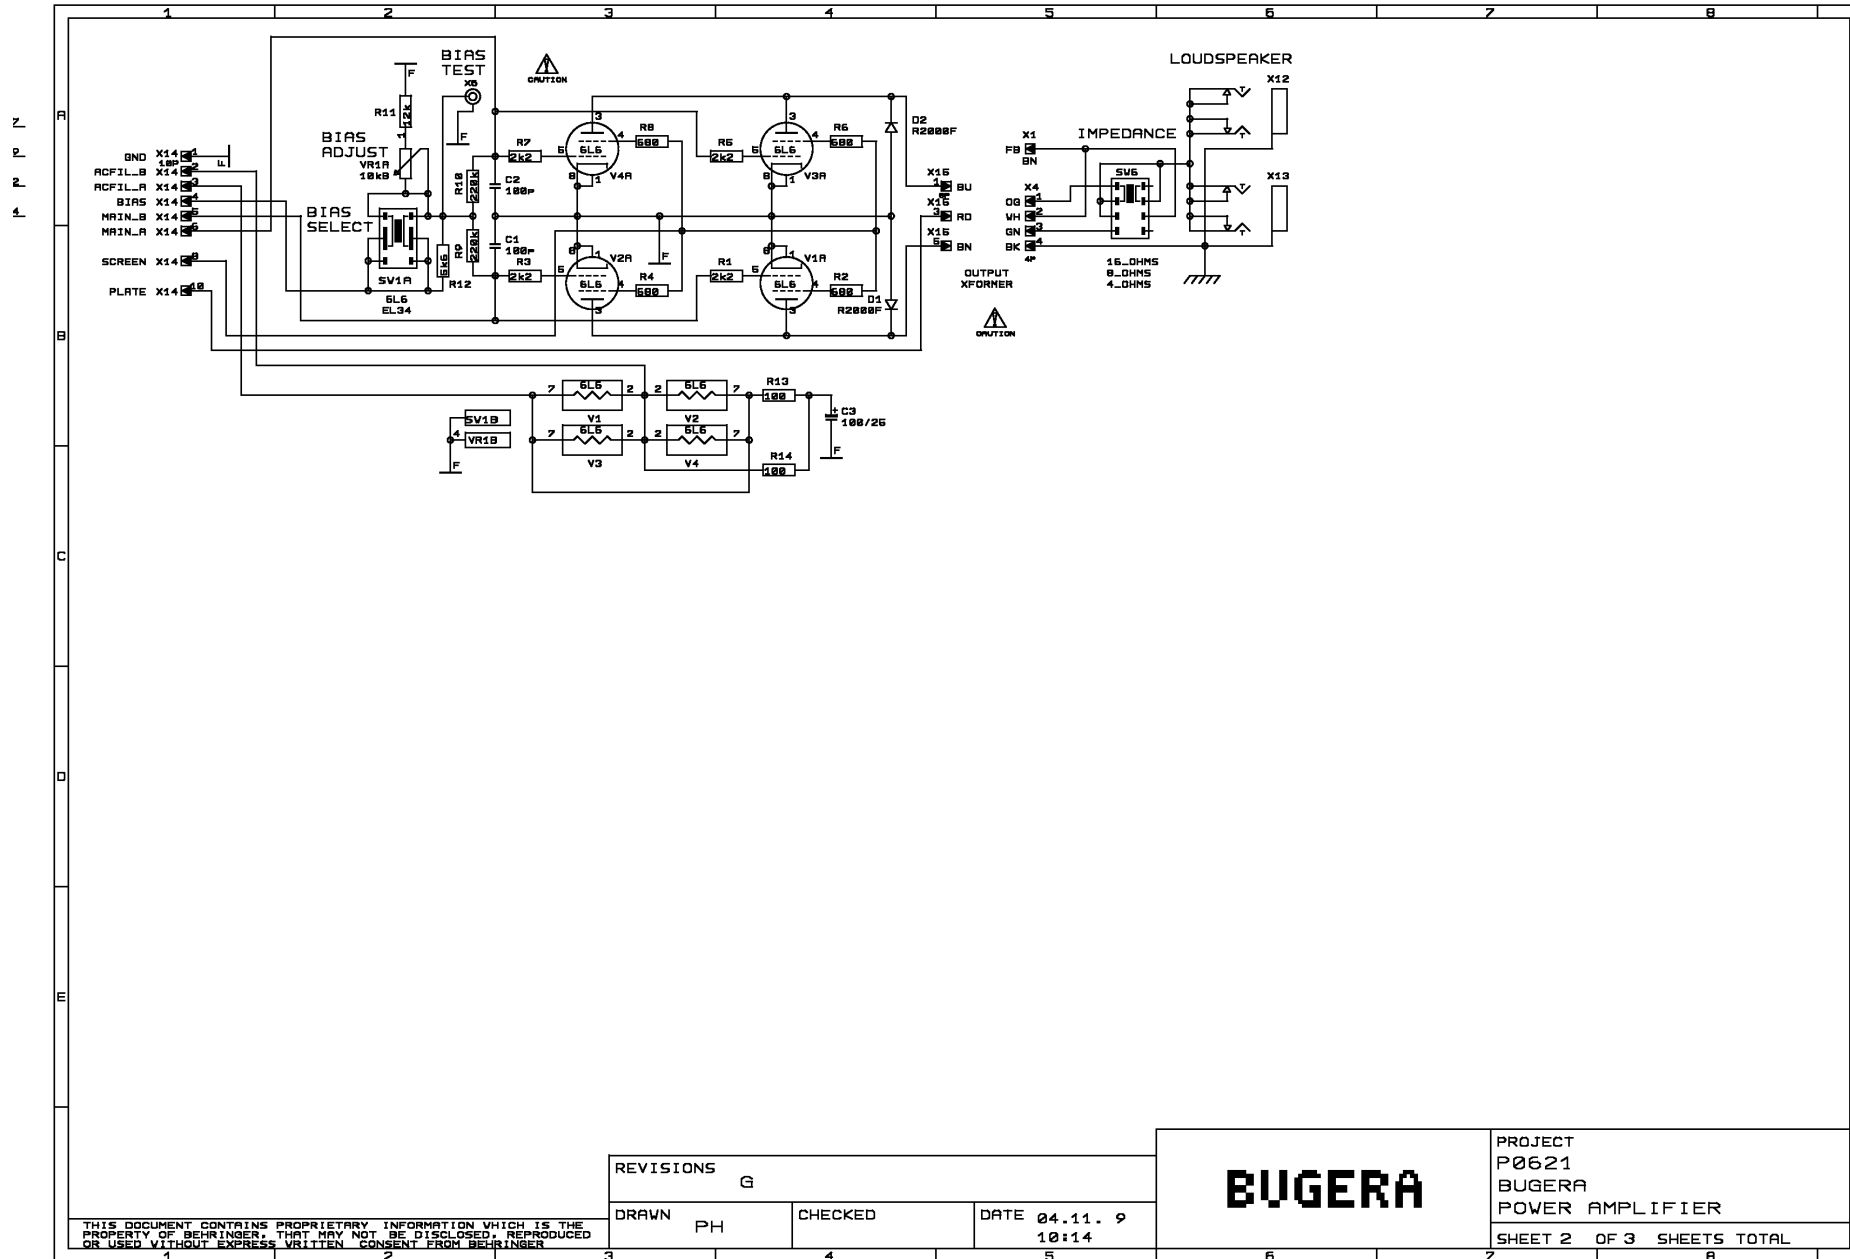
1 2 3 4 5 6 7 8

A

Z
P
2
4

BIAS TEST
X5

CAUTION

R11 12k
F

BIAS ADJUST
VR1A 10kB

GND X14 1
10P 2
ACFIL_B X14
ACFIL_A X14 3
BIAS X14 4
MAIN_B X14 5
MAIN_A X14 6

BIAS SELECT

SV1A
6L6
EL34

6k6
R12

SCREEN X14 8
PLATE X14 10

R10 220k
C2 100P
R9 220k
C1 100P

R7 2k2
R3 2k2

6L6 V4A
6L6 V2A
R8 680
R4 680

R5 2k2
R1 2k2
6L6 V3A
6L6 V1A
R6 680
R2 680

D2 R2000F
D1 R2000F

X15 1 BU
X15 3 RD
X15 5 BN

OUTPUT XFORMER

CAUTION

LOUDSPEAKER
X12
X13

X1
FB BN
IMPEDANCE
SW6
X4
OG 1
WH 2
GN 3
BK 4
4P

16_OHMS
8_OHMS
4_OHMS

B

6L6 V1
6L6 V2
6L6 V3
6L6 V4
R13 100
R14 100
C3 100/25
F

SV1B
VR1B
F

C

D

E

THIS DOCUMENT CONTAINS PROPRIETARY INFORMATION WHICH IS THE PROPERTY OF BEHRINGER, THAT MAY NOT BE DISCLOSED, REPRODUCED OR USED WITHOUT EXPRESS WRITTEN CONSENT FROM BEHRINGER

REVISIONS G
DRAWN PH
CHECKED
DATE 04.11. 9 10:14

BUGERA

PROJECT
P0621
BUGERA
POWER AMPLIFIER
SHEET 2 OF 3 SHEETS TOTAL